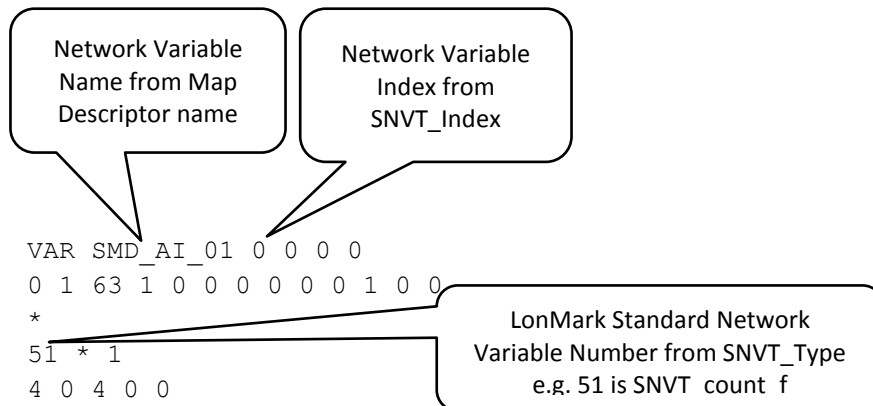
Network Variable Name from Map Descriptor name

Network Variable Index from SNVT_Index

VAR SMD_AI_01 0 0 0 0
0 1 63 1 0 0 0 0 0 0 1 0 0
*
51 * 1
4 0 4 0 0

LonMark Standard Network Variable Number from SNVT_Type e.g. 51 is SNVT_count_f